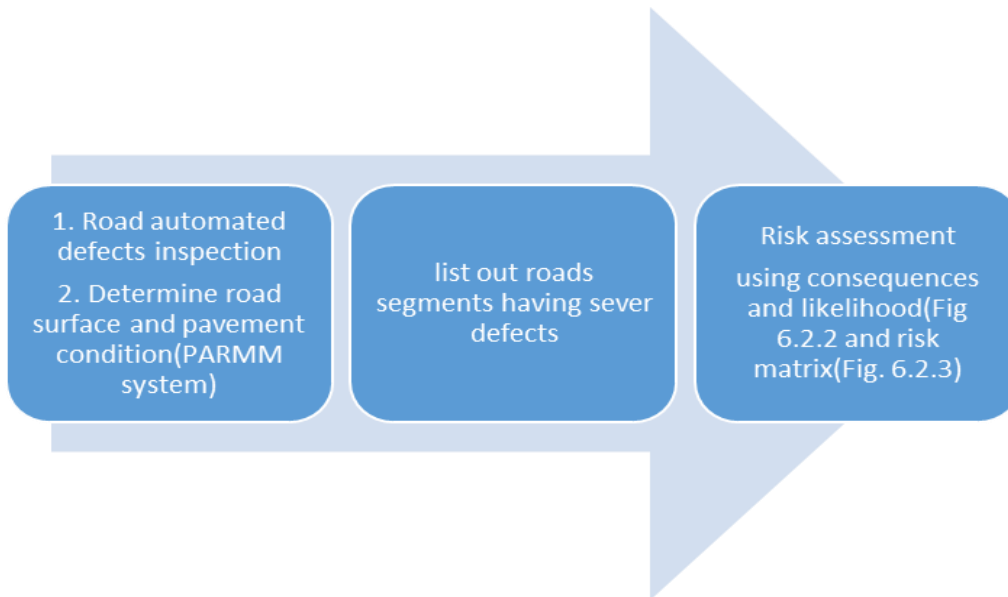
1. Road automated defects inspection

2. Determine road surface and pavement condition(PARMM system)

list out roads segments having sever defects

Risk assessment

using consequences and likelihood(Fig 6.2.2 and risk matrix(Fig. 6.2.3)